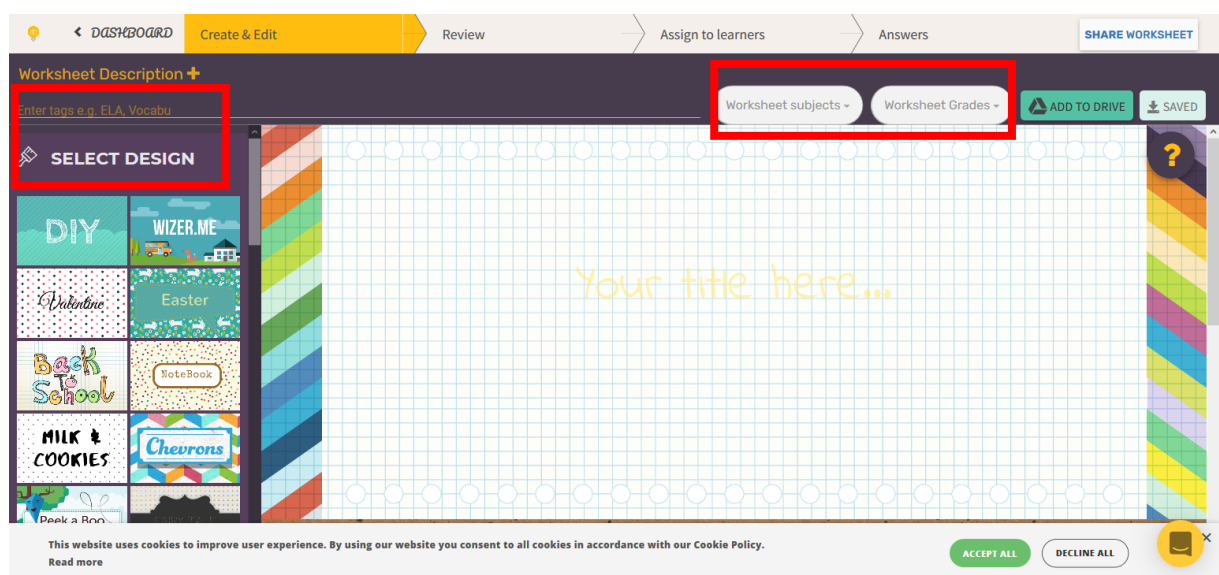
< DASHBOARD
Create & Edit
Review
Assign to learners
Answers
SHARE WORKSHEET

Worksheet Description +
Enter tags e.g. ELA, Vocabu
Worksheet subjects
Worksheet Grades
ADD TO DRIVE
SAVED

SELECT DESIGN
?

DIY
WIZER.ME
Valentine
Easter
Back to School
NoteBook
MILK & COOKIES
Chevrons
Peek a Boo

Your title here...

This website uses cookies to improve user experience. By using our website you consent to all cookies in accordance with our Cookie Policy.
Read more
ACCEPT ALL
DECLINE ALL